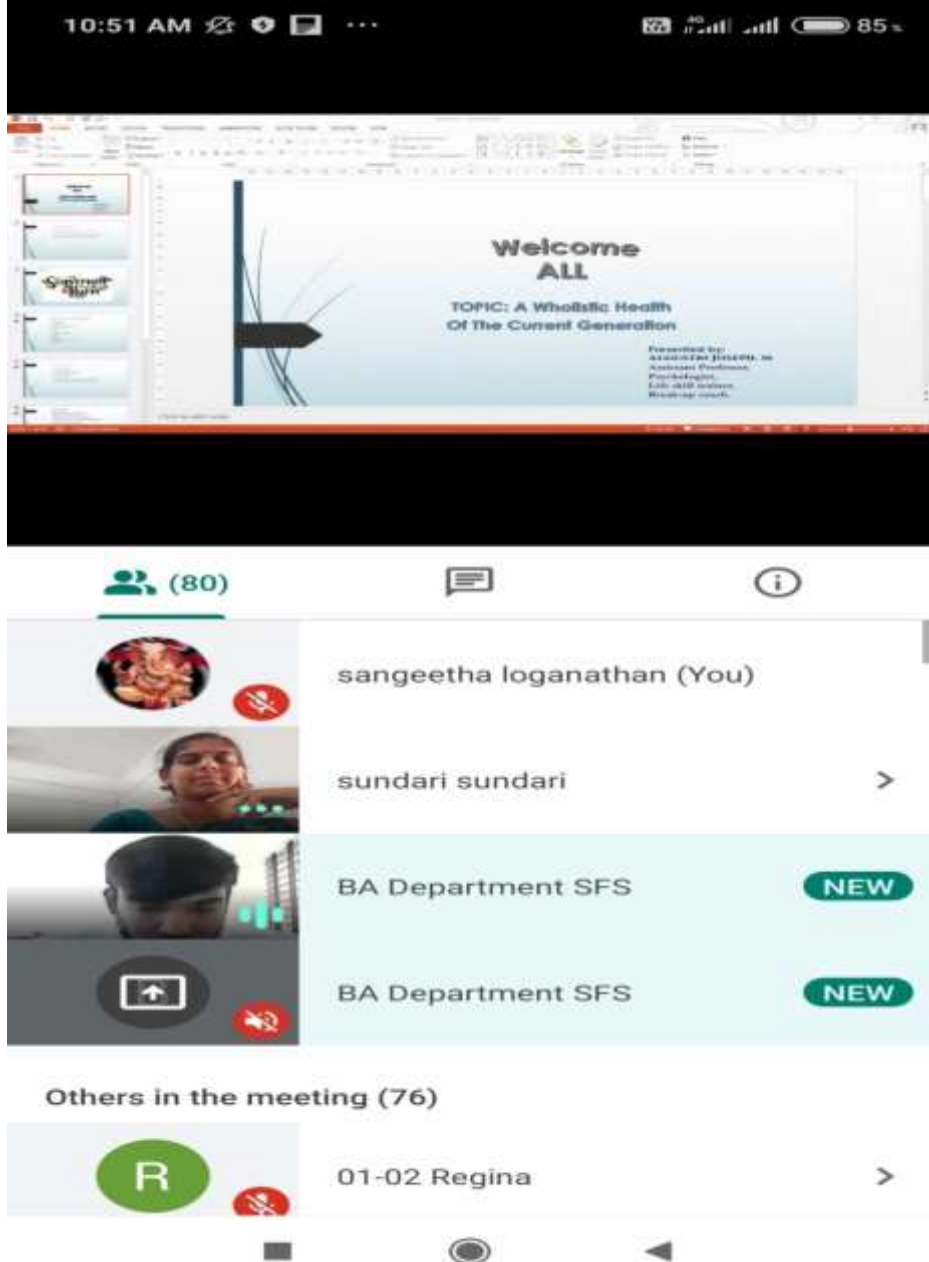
10:51 AM ··· 85

Welcome
ALL

TOPIC: A Wholistic Health
Of The Current Generation

Presented by:
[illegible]
Assistant Professor,
Psychologist,
Life skill trainer,
Break-up coach.

(80)

sangeetha loganathan (You)

sundari sundari

BA Department SFS
NEW

BA Department SFS
NEW

Others in the meeting (76)

R
01-02 Regina